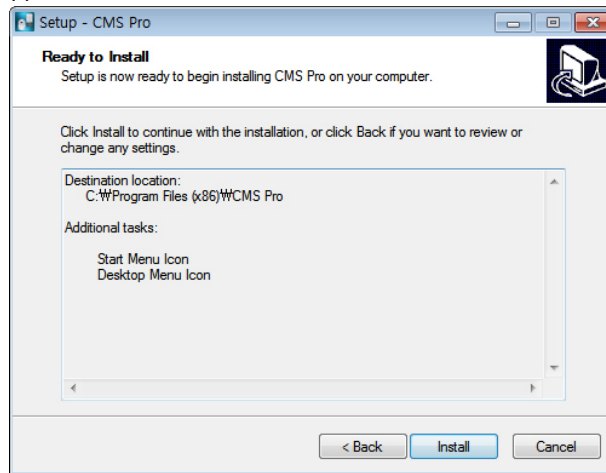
Setup - CMS Pro

Ready to Install
Setup is now ready to begin installing CMS Pro on your computer.

Click Install to continue with the installation, or click Back if you want to review or change any settings.

Destination location:
C:₩Program Files (x86)₩CMS Pro

Additional tasks:

Start Menu Icon
Desktop Menu Icon

< Back
Install
Cancel